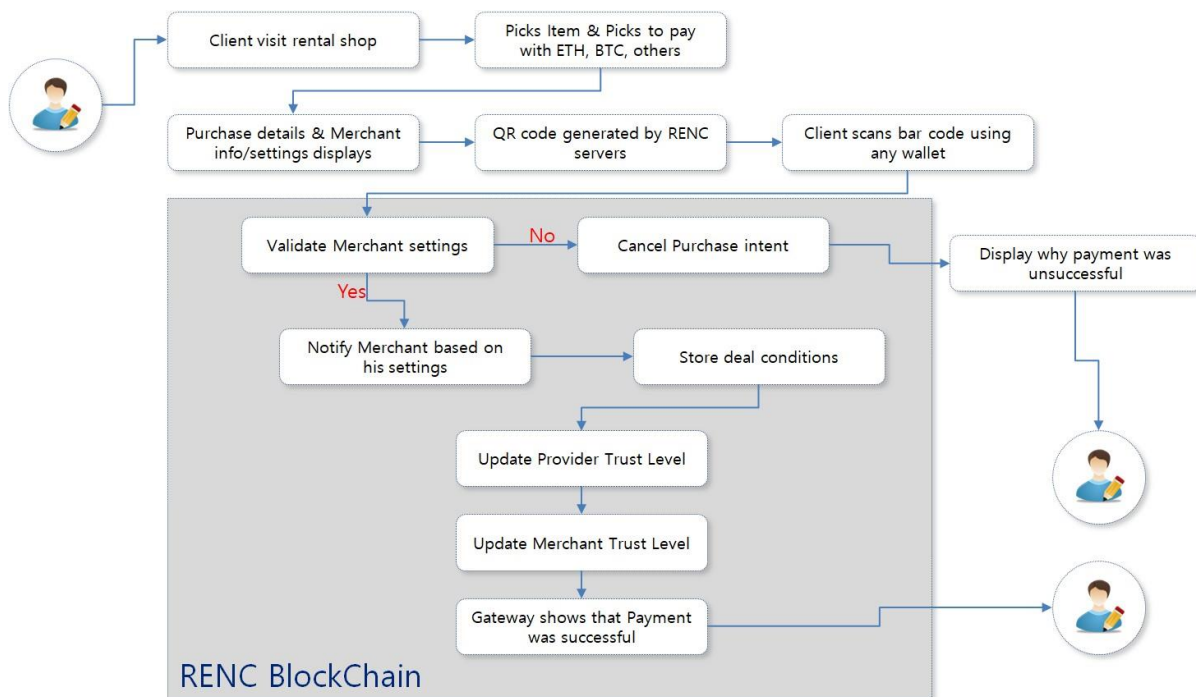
Client visit rental shop

Picks Item & Picks to pay with ETH, BTC, others

Purchase details & Merchant info/settings displays

QR code generated by RENC servers

Client scans bar code using any wallet

Validate Merchant settings

No

Cancel Purchase intent

Display why payment was unsuccessful

Yes

Notify Merchant based on his settings

Store deal conditions

Update Provider Trust Level

Update Merchant Trust Level

Gateway shows that Payment was successful

RENC BlockChain